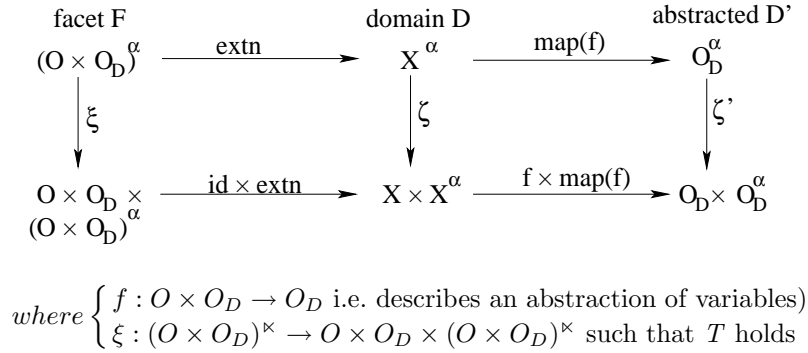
facet F

domain D

abstracted D'

$(O \times O_D)^\alpha$ extn $X^\alpha$ map(f) $O_D^\alpha$

ξ ζ ζ'

$O \times O_D \times (O \times O_D)^\alpha$ id × extn $X \times X^\alpha$ f × map(f) $O_D \times O_D^\alpha$

$where \begin{cases} f : O \times O_D \to O_D \text{ i.e. describes an abstraction of variables)} \\ \xi : (O \times O_D)^\ltimes \to O \times O_D \times (O \times O_D)^\ltimes \text{ such that } T \text{ holds} \end{cases}$